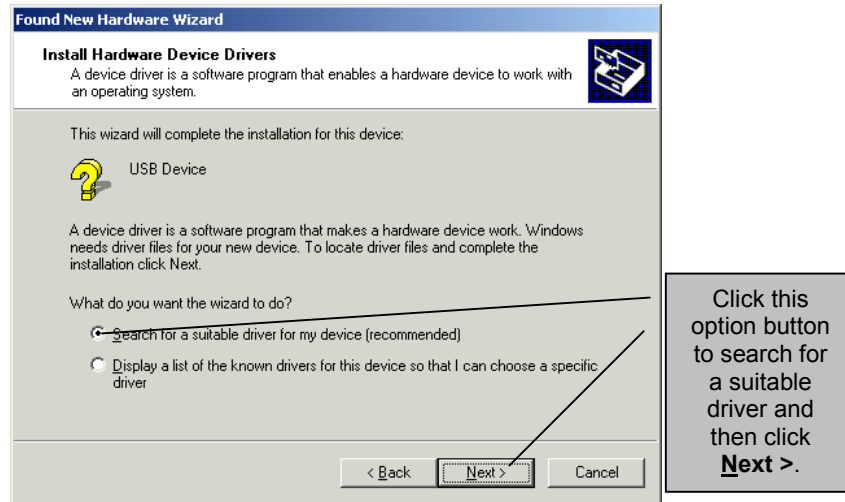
Found New Hardware Wizard

Install Hardware Device Drivers
A device driver is a software program that enables a hardware device to work with an operating system.

This wizard will complete the installation for this device:

USB Device

A device driver is a software program that makes a hardware device work. Windows needs driver files for your new device. To locate driver files and complete the installation click Next.

What do you want the wizard to do?

Search for a suitable driver for my device (recommended)

Display a list of the known drivers for this device so that I can choose a specific driver

< Back Next > Cancel

Click this option button to search for a suitable driver and then click Next >.